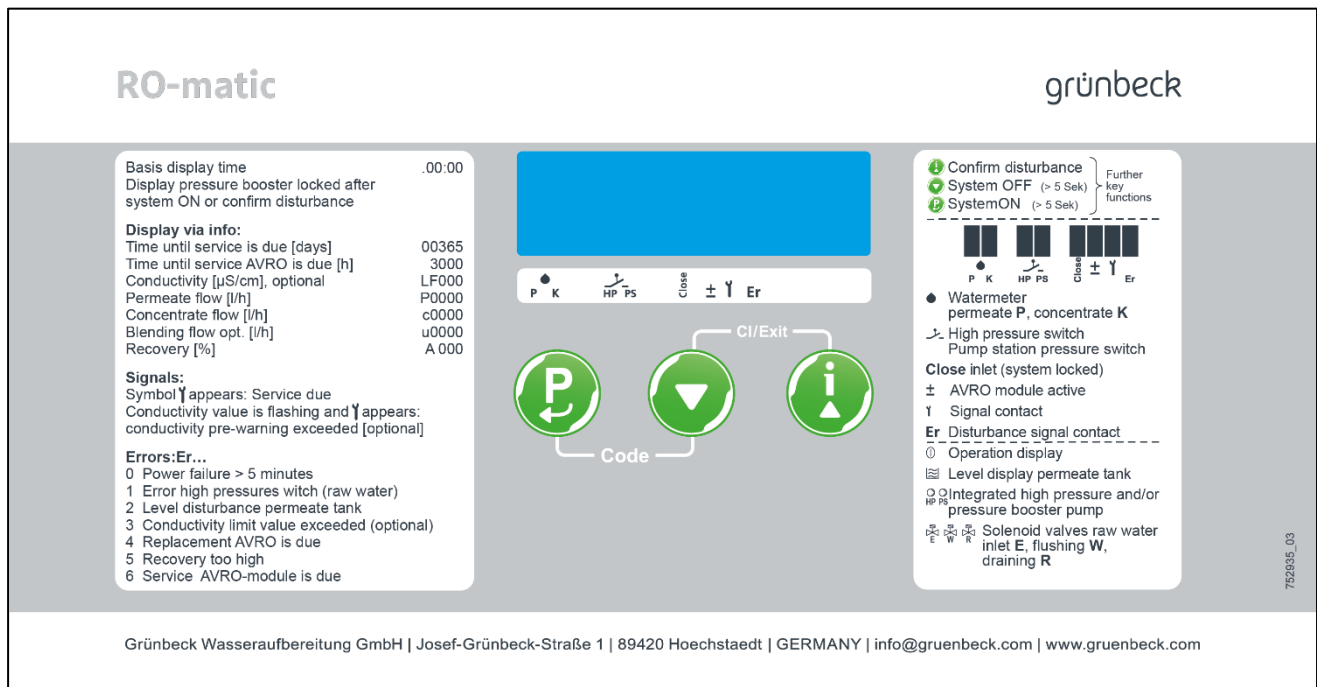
RO-matic

grünbeck

Basis display time .00:00
Display pressure booster locked after system ON or confirm disturbance

Display via info:
Time until service is due [days] 00365
Time until service AVRO is due [h] 3000
Conductivity [µS/cm], optional LF000
Permeate flow [l/h] P0000
Concentrate flow [l/h] c0000
Blending flow opt. [l/h] u0000
Recovery [%] A 000

Signals:
Symbol Y appears: Service due
Conductivity value is flashing and Y appears: conductivity pre-warning exceeded [optional]

Errors:Er…
0 Power failure > 5 minutes
1 Error high pressures witch (raw water)
2 Level disturbance permeate tank
3 Conductivity limit value exceeded (optional)
4 Replacement AVRO is due
5 Recovery too high
6 Service AVRO-module is due

P K HP PS Close ± Y Er

Cl/Exit

Code

Confirm disturbance
System OFF (> 5 Sek)
SystemON (> 5 Sek)
Further key functions

P K HP PS Close ± Y Er

Watermeter permeate P, concentrate K
High pressure switch Pump station pressure switch
Close inlet (system locked)
± AVRO module active
Y Signal contact
Er Disturbance signal contact
Operation display
Level display permeate tank
HP PS Integrated high pressure and/or pressure booster pump
E W R Solenoid valves raw water inlet E, flushing W, draining R

752935_03

Grünbeck Wasseraufbereitung GmbH | Josef-Grünbeck-Straße 1 | 89420 Hoechstaedt | GERMANY | info@gruenbeck.com | www.gruenbeck.com